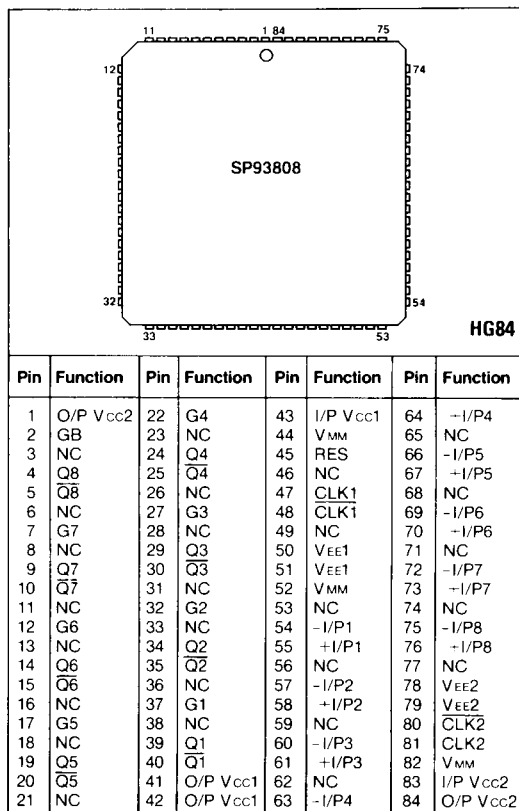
11 1 84 75

12 74

SP93808

32 54

33 53

HG84

| Pin | Function | Pin | Function | Pin | Function | Pin | Function |
|---|---|---|---|---|---|---|---|
| 1 | O/P V$_{CC}$2 | 22 | G4 | 43 | I/P V$_{CC}$1 | 64 | $-$I/P4 |
| 2 | GB | 23 | NC | 44 | V$_{MM}$ | 65 | NC |
| 3 | NC | 24 | Q4 | 45 | RES | 66 | $-$I/P5 |
| 4 | Q8 | 25 | $\overline{Q4}$ | 46 | NC | 67 | $+$I/P5 |
| 5 | $\overline{Q8}$ | 26 | NC | 47 | CLK1 | 68 | NC |
| 6 | NC | 27 | G3 | 48 | $\overline{CLK1}$ | 69 | $-$I/P6 |
| 7 | G7 | 28 | NC | 49 | NC | 70 | $+$I/P6 |
| 8 | NC | 29 | Q3 | 50 | V$_{EE}$1 | 71 | NC |
| 9 | Q7 | 30 | $\overline{Q3}$ | 51 | V$_{EE}$1 | 72 | $-$I/P7 |
| 10 | $\overline{Q7}$ | 31 | NC | 52 | V$_{MM}$ | 73 | $+$I/P7 |
| 11 | NC | 32 | G2 | 53 | NC | 74 | NC |
| 12 | G6 | 33 | NC | 54 | $-$I/P1 | 75 | $-$I/P8 |
| 13 | NC | 34 | Q2 | 55 | $+$I/P1 | 76 | $+$I/P8 |
| 14 | Q6 | 35 | $\overline{Q2}$ | 56 | NC | 77 | NC |
| 15 | $\overline{Q6}$ | 36 | NC | 57 | $-$I/P2 | 78 | V$_{EE}$2 |
| 16 | NC | 37 | G1 | 58 | $+$I/P2 | 79 | V$_{EE}$2 |
| 17 | G5 | 38 | NC | 59 | NC | 80 | $\overline{CLK2}$ |
| 18 | NC | 39 | Q1 | 60 | $-$I/P3 | 81 | CLK2 |
| 19 | Q5 | 40 | $\overline{Q1}$ | 61 | $+$I/P3 | 82 | V$_{MM}$ |
| 20 | $\overline{Q5}$ | 41 | O/P V$_{CC}$1 | 62 | NC | 83 | I/P V$_{CC}$2 |
| 21 | NC | 42 | O/P V$_{CC}$1 | 63 | $-$I/P4 | 84 | O/P V$_{CC}$2 |